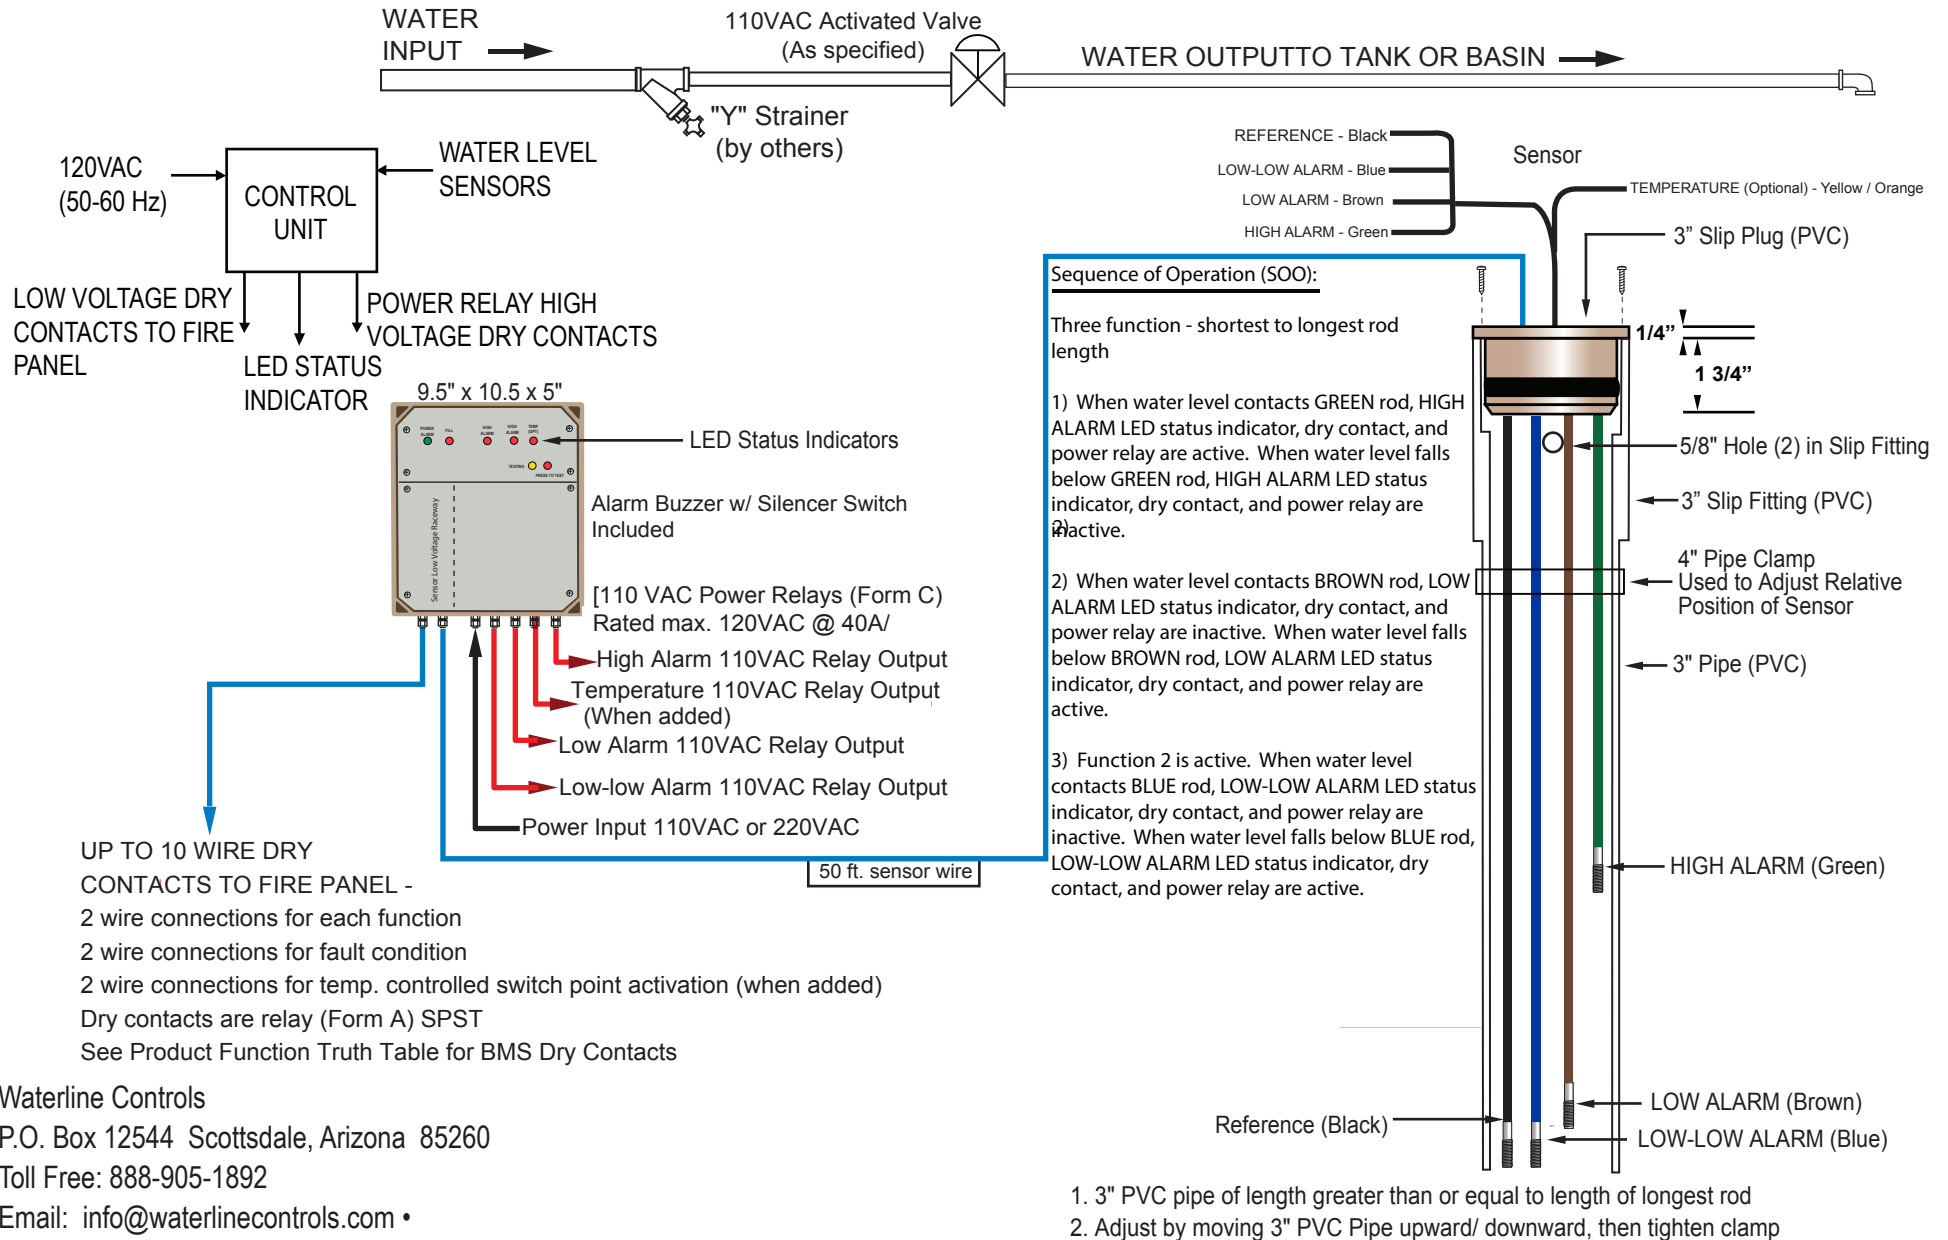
WATER INPUT

110VAC Activated Valve
(As specified)

WATER OUTPUTTO TANK OR BASIN

"Y" Strainer
(by others)

120VAC
(50-60 Hz)

CONTROL UNIT

WATER LEVEL SENSORS

LOW VOLTAGE DRY CONTACTS TO FIRE PANEL

LED STATUS INDICATOR

POWER RELAY HIGH VOLTAGE DRY CONTACTS

9.5" x 10.5 x 5"

POWER FILL HIGH ALARM HIGH ALARM TEMP (OPT)

TESTING PRESS TO TEST

Sensor Low Voltage Raceway

LED Status Indicators

Alarm Buzzer w/ Silencer Switch Included

[110 VAC Power Relays (Form C)
Rated max. 120VAC @ 40A/

High Alarm 110VAC Relay Output

Temperature 110VAC Relay Output
(When added)

Low Alarm 110VAC Relay Output

Low-low Alarm 110VAC Relay Output

Power Input 110VAC or 220VAC

50 ft. sensor wire

UP TO 10 WIRE DRY
CONTACTS TO FIRE PANEL -
2 wire connections for each function
2 wire connections for fault condition
2 wire connections for temp. controlled switch point activation (when added)
Dry contacts are relay (Form A) SPST
See Product Function Truth Table for BMS Dry Contacts

Waterline Controls
P.O. Box 12544 Scottsdale, Arizona 85260
Toll Free: 888-905-1892
Email: info@waterlinecontrols.com •

REFERENCE - Black
LOW-LOW ALARM - Blue
LOW ALARM - Brown
HIGH ALARM - Green

Sensor

TEMPERATURE (Optional) - Yellow / Orange

3" Slip Plug (PVC)

Sequence of Operation (SOO):

Three function - shortest to longest rod length

1) When water level contacts GREEN rod, HIGH ALARM LED status indicator, dry contact, and power relay are active. When water level falls below GREEN rod, HIGH ALARM LED status indicator, dry contact, and power relay are 2) inactive.

2) When water level contacts BROWN rod, LOW ALARM LED status indicator, dry contact, and power relay are inactive. When water level falls below BROWN rod, LOW ALARM LED status indicator, dry contact, and power relay are active.

3) Function 2 is active. When water level contacts BLUE rod, LOW-LOW ALARM LED status indicator, dry contact, and power relay are inactive. When water level falls below BLUE rod, LOW-LOW ALARM LED status indicator, dry contact, and power relay are active.

1/4"

1 3/4"

5/8" Hole (2) in Slip Fitting

3" Slip Fitting (PVC)

4" Pipe Clamp
Used to Adjust Relative Position of Sensor

3" Pipe (PVC)

HIGH ALARM (Green)

Reference (Black)

LOW ALARM (Brown)

LOW-LOW ALARM (Blue)

1. 3" PVC pipe of length greater than or equal to length of longest rod
2. Adjust by moving 3" PVC Pipe upward/ downward, then tighten clamp